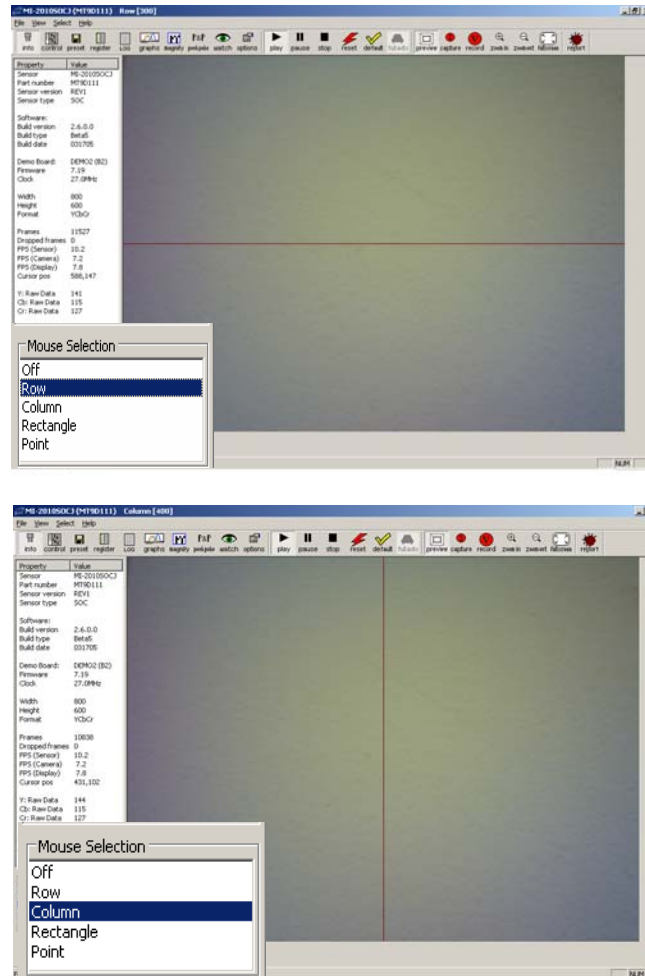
MI-2010SOC3 (MT9D111) Row [300]

File View Select Help

info control preset register Log graphs magnify pekpele swatch options play pause stop reset default fulauto preview capture record zoomin zoomout fullview report

| Property | Value |
|---|---|
| Sensor | MI-2010SOC3 |
| Part number | MT9D111 |
| Sensor version | REV1 |
| Sensor type | SOC |
| Software: | |
| Build version | 2.6.0.0 |
| Build type | Beta5 |
| Build date | 031705 |
| Demo Board: | DEMO2 (B2) |
| Firmware | 7.19 |
| Clock | 27.0MHz |
| Width | 800 |
| Height | 600 |
| Format | YCbCr |
| Frames | 11527 |
| Dropped frames | 0 |
| FPS (Sensor) | 10.2 |
| FPS (Camera) | 7.2 |
| FPS (Display) | 7.8 |
| Cursor pos | 586,147 |
| Y: Raw Data | 141 |
| Cb: Raw Data | 115 |
| Cr: Raw Data | 127 |

Mouse Selection
Off
Row
Column
Rectangle
Point

NUM

MI-2010SOC3 (MT9D111) Column [400]

File View Select Help

info control preset register Log graphs magnify pekpele swatch options play pause stop reset default fulauto preview capture record zoomin zoomout fullview report

| Property | Value |
|---|---|
| Sensor | MI-2010SOC3 |
| Part number | MT9D111 |
| Sensor version | REV1 |
| Sensor type | SOC |
| Software: | |
| Build version | 2.6.0.0 |
| Build type | Beta5 |
| Build date | 031705 |
| Demo Board: | DEMO2 (B2) |
| Firmware | 7.19 |
| Clock | 27.0MHz |
| Width | 800 |
| Height | 600 |
| Format | YCbCr |
| Frames | 10838 |
| Dropped frames | 0 |
| FPS (Sensor) | 10.2 |
| FPS (Camera) | 7.2 |
| FPS (Display) | 7.8 |
| Cursor pos | 431,102 |
| Y: Raw Data | 144 |
| Cb: Raw Data | 115 |
| Cr: Raw Data | 127 |

Mouse Selection
Off
Row
Column
Rectangle
Point

NUM